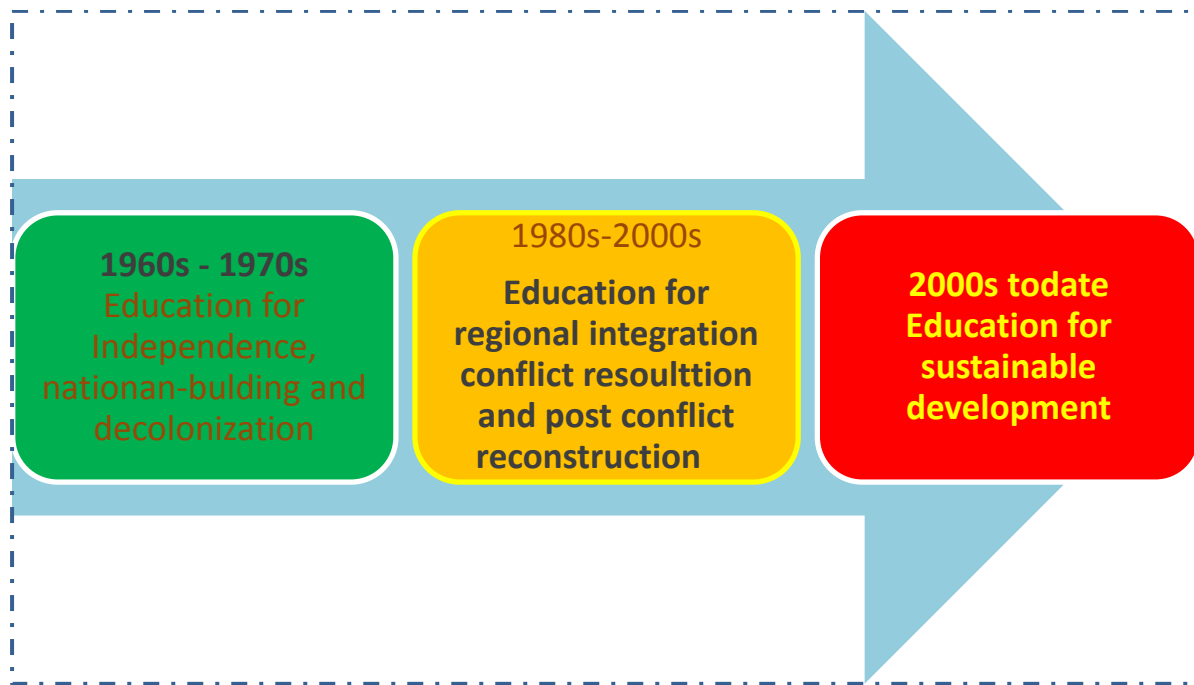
1960s - 1970s
Education for Independence, nationan-bulding and decolonization

1980s-2000s
Education for regional integration conflict resoulttion and post conflict reconstruction

2000s todate
Education for sustainable development